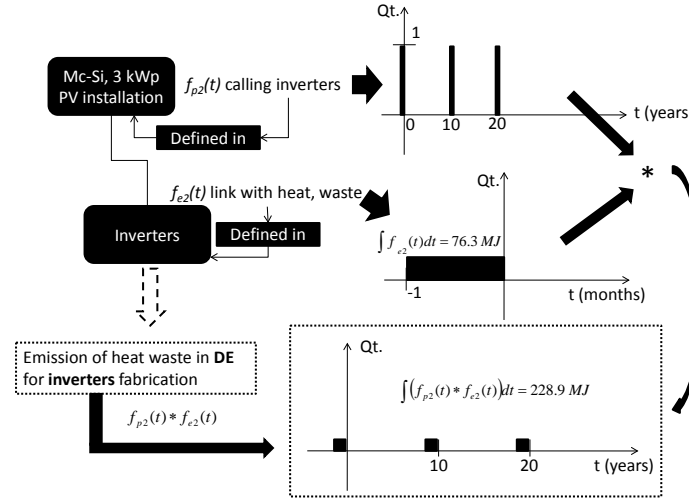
Mc-Si, 3 kWp PV installation

$f_{p2}(t)$ calling inverters

Defined in

Qt.

1

0

10

20

t (years

*

$f_{e2}(t)$ link with heat, waste

Inverters

Defined in

Qt.

$\int f_{e2}(t)dt = 76.3\ MJ$

-1

t (months)

Emission of heat waste in **DE** for **inverters** fabrication

$f_{p2}(t) * f_{e2}(t)$

Qt.

$\int \left(f_{p2}(t) * f_{e2}(t)\right)dt = 228.9\ MJ$

10

20

t (years)